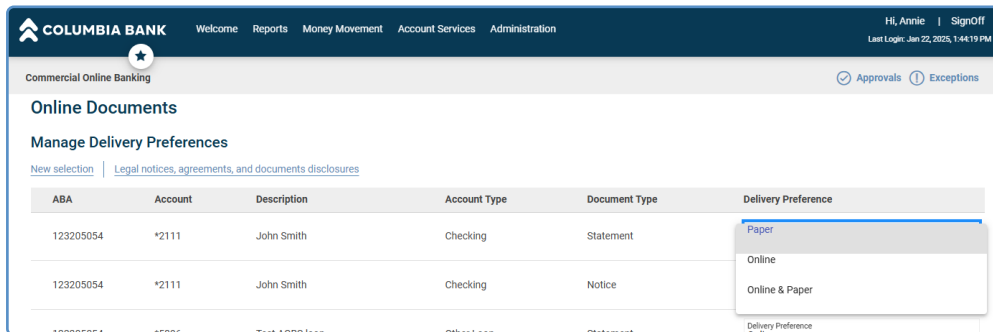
COLUMBIA BANK Welcome Reports Money Movement Account Services Administration

Hi, Annie | SignOff
Last Login: Jan 22, 2025, 1:44:19 PM

Commercial Online Banking

Approvals Exceptions

Online Documents

Manage Delivery Preferences

New selection | Legal notices, agreements, and documents disclosures

| ABA | Account | Description | Account Type | Document Type | Delivery Preference |
|---|---|---|---|---|---|
| 123205054 | *2111 | John Smith | Checking | Statement | Paper |
| 123205054 | *2111 | John Smith | Checking | Notice | |
| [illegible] | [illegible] | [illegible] | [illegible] | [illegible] | Delivery Preference |

Online

Online & Paper